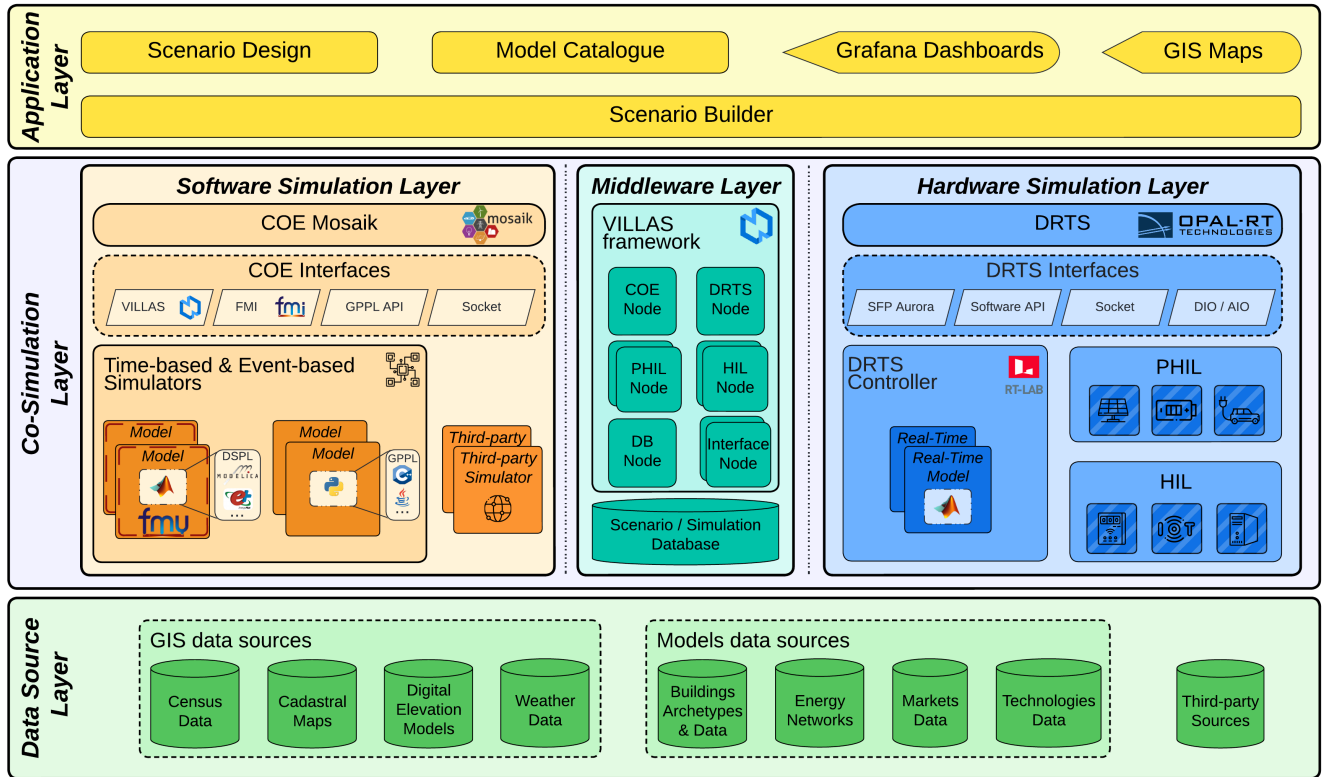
Application Layer

Scenario Design

Model Catalogue

Grafana Dashboards

GIS Maps

Scenario Builder

Co-Simulation Layer

Software Simulation Layer

COE Mosaik

mosaik

COE Interfaces

VILLAS

FMI

fmi

GPPL API

Socket

Time-based & Event-based Simulators

Model

Model

fmu

DSPL

MODELICA

...

Model

Model

GPPL

...

Third-party

Third-party Simulator

Middleware Layer

VILLAS framework

COE Node

DRTS Node

PHIL Node

HIL Node

DB Node

Interface Node

Scenario / Simulation Database

Hardware Simulation Layer

DRTS

OPAL-RT TECHNOLOGIES

DRTS Interfaces

SFP Aurora

Software API

Socket

DIO / AIO

DRTS Controller

RT-LAB

Real-Time

Real-Time Model

PHIL

HIL

Data Source Layer

GIS data sources

Census Data

Cadastral Maps

Digital Elevation Models

Weather Data

Models data sources

Buildings Archetypes & Data

Energy Networks

Markets Data

Technologies Data

Third-party Sources